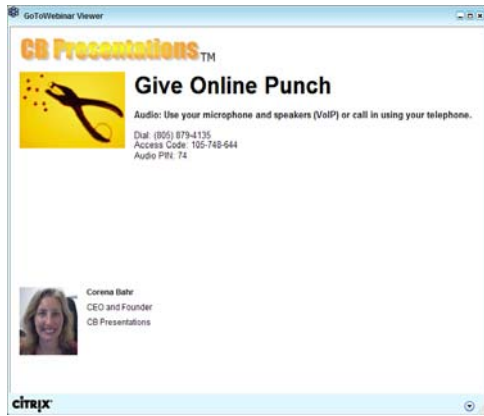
GoToWebinar Viewer

CB Presentations TM

Give Online Punch

Audio: Use your microphone and speakers (VoIP) or call in using your telephone.

Dial: (805) 879-4135
Access Code: 105-748-644
Audio PIN: 74

Corena Bahr
CEO and Founder
CB Presentations

CiTRIX